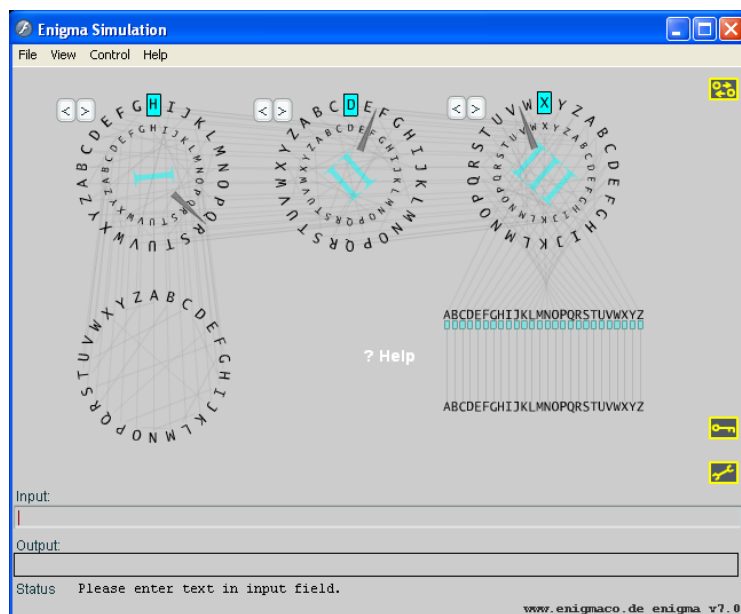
Enigma Simulation

File View Control Help

< > H

< > D

< > X

? Help

ABCDEFGHIJKLMNOPQRSTUVWXYZ

ABCDEFGHIJKLMNOPQRSTUVWXYZ

Input:

Output:

Status Please enter text in input field.

www.enigmaco.de enigma v7.0